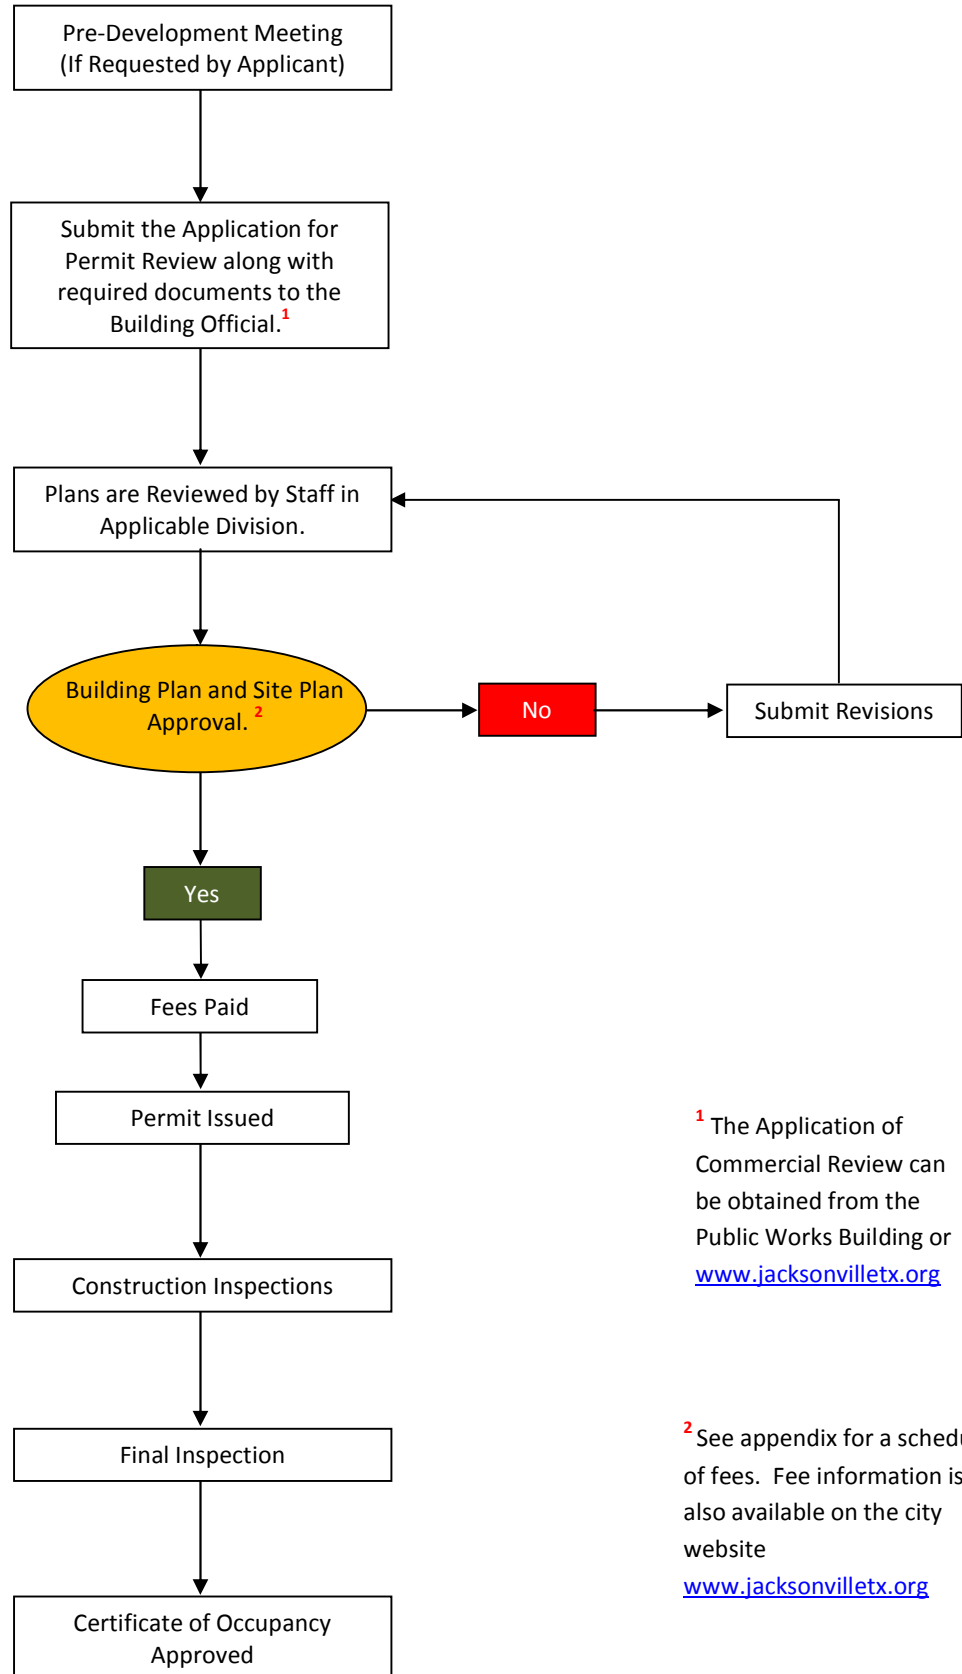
Pre-Development Meeting
(If Requested by Applicant)

Submit the Application for Permit Review along with required documents to the Building Official.$^{1}$

Plans are Reviewed by Staff in Applicable Division.

Building Plan and Site Plan Approval. $^{2}$

No

Submit Revisions

Yes

Fees Paid

Permit Issued

Construction Inspections

Final Inspection

Certificate of Occupancy Approved

$^{1}$ The Application of Commercial Review can be obtained from the Public Works Building or www.jacksonvilletx.org

$^{2}$ See appendix for a schedu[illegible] of fees. Fee information is also available on the city website www.jacksonvilletx.org